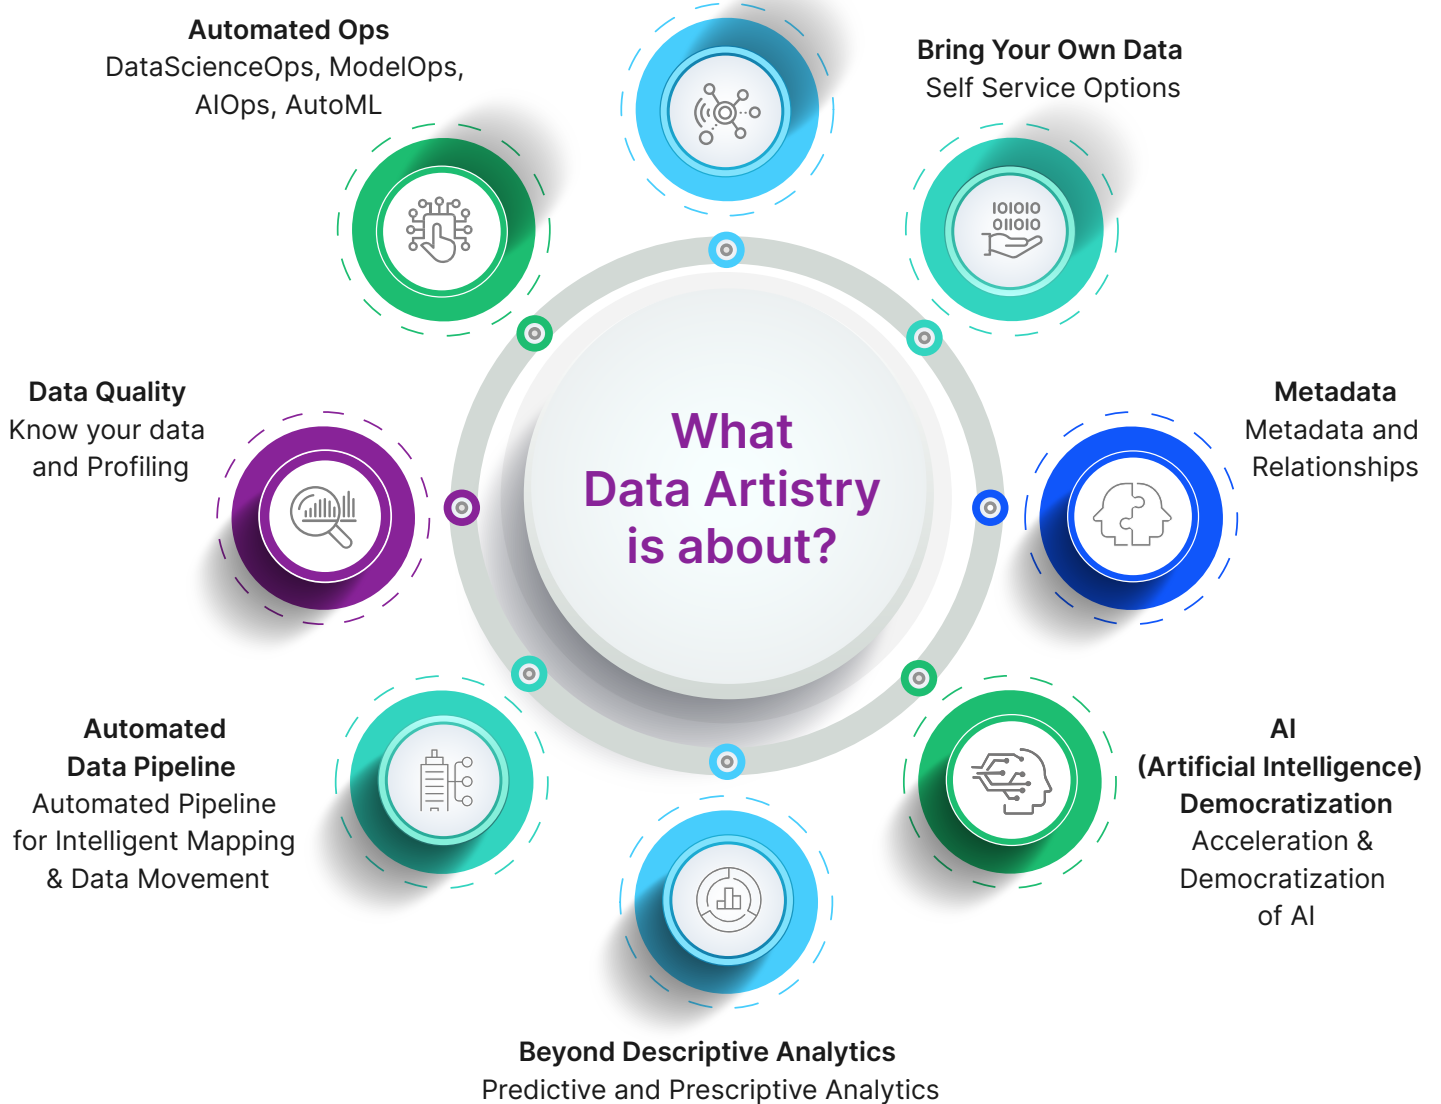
Automated Ops
DataScienceOps, ModelOps, AIOps, AutoML

Bring Your Own Data
Self Service Options

101010
011010

What Data Artistry is about?

Data Quality
Know your data and Profiling

Metadata
Metadata and Relationships

Automated Data Pipeline
Automated Pipeline for Intelligent Mapping & Data Movement

AI (Artificial Intelligence) Democratization
Acceleration & Democratization of AI

Beyond Descriptive Analytics
Predictive and Prescriptive Analytics